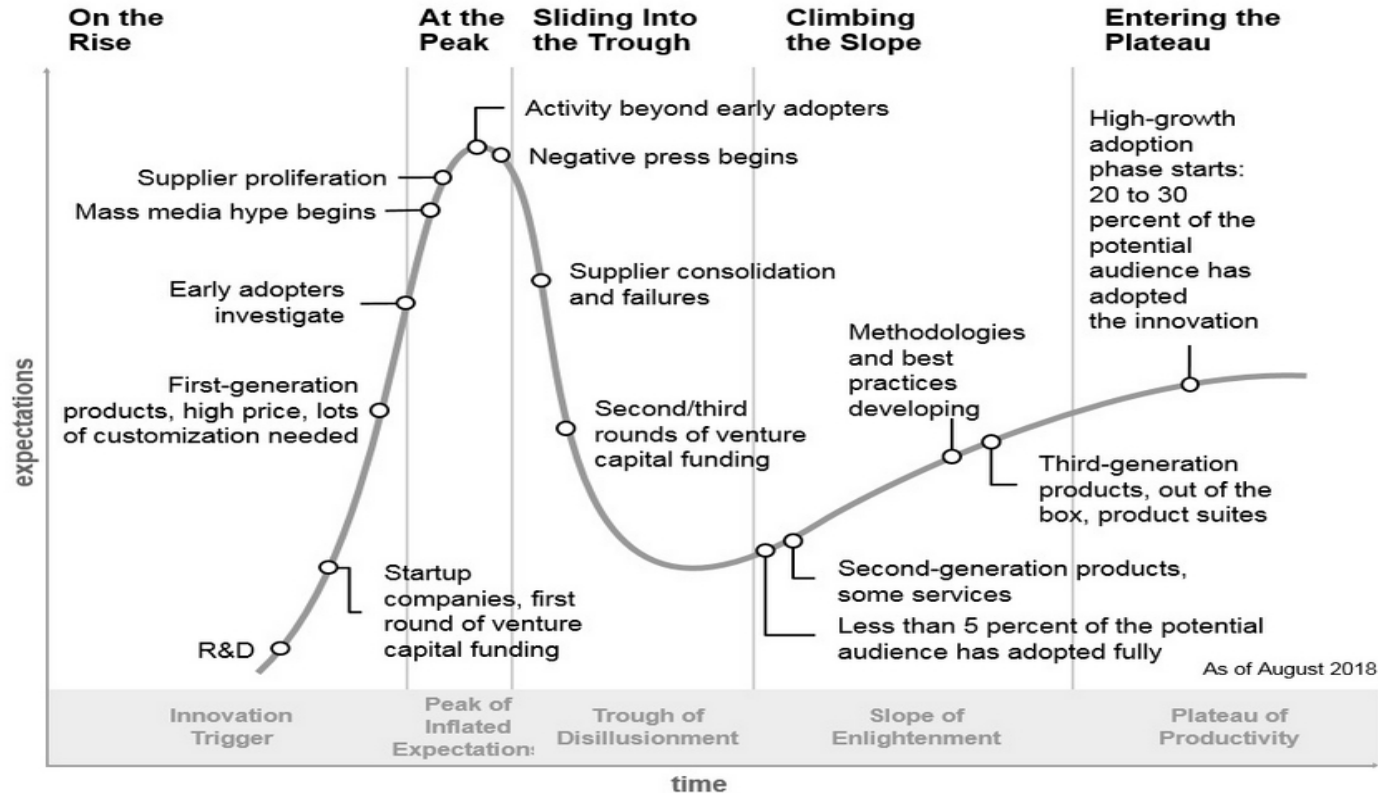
On the Rise

At the Peak

Sliding Into the Trough

Climbing the Slope

Entering the Plateau

Activity beyond early adopters

Negative press begins

Supplier proliferation

Mass media hype begins

Early adopters investigate

First-generation products, high price, lots of customization needed

Startup companies, first round of venture capital funding

R&D

Supplier consolidation and failures

Second/third rounds of venture capital funding

Methodologies and best practices developing

Third-generation products, out of the box, product suites

Second-generation products, some services

Less than 5 percent of the potential audience has adopted fully

High-growth adoption phase starts: 20 to 30 percent of the potential audience has adopted the innovation

As of August 2018

expectations

Innovation Trigger

Peak of Inflated Expectations

Trough of Disillusionment

Slope of Enlightenment

Plateau of Productivity

time